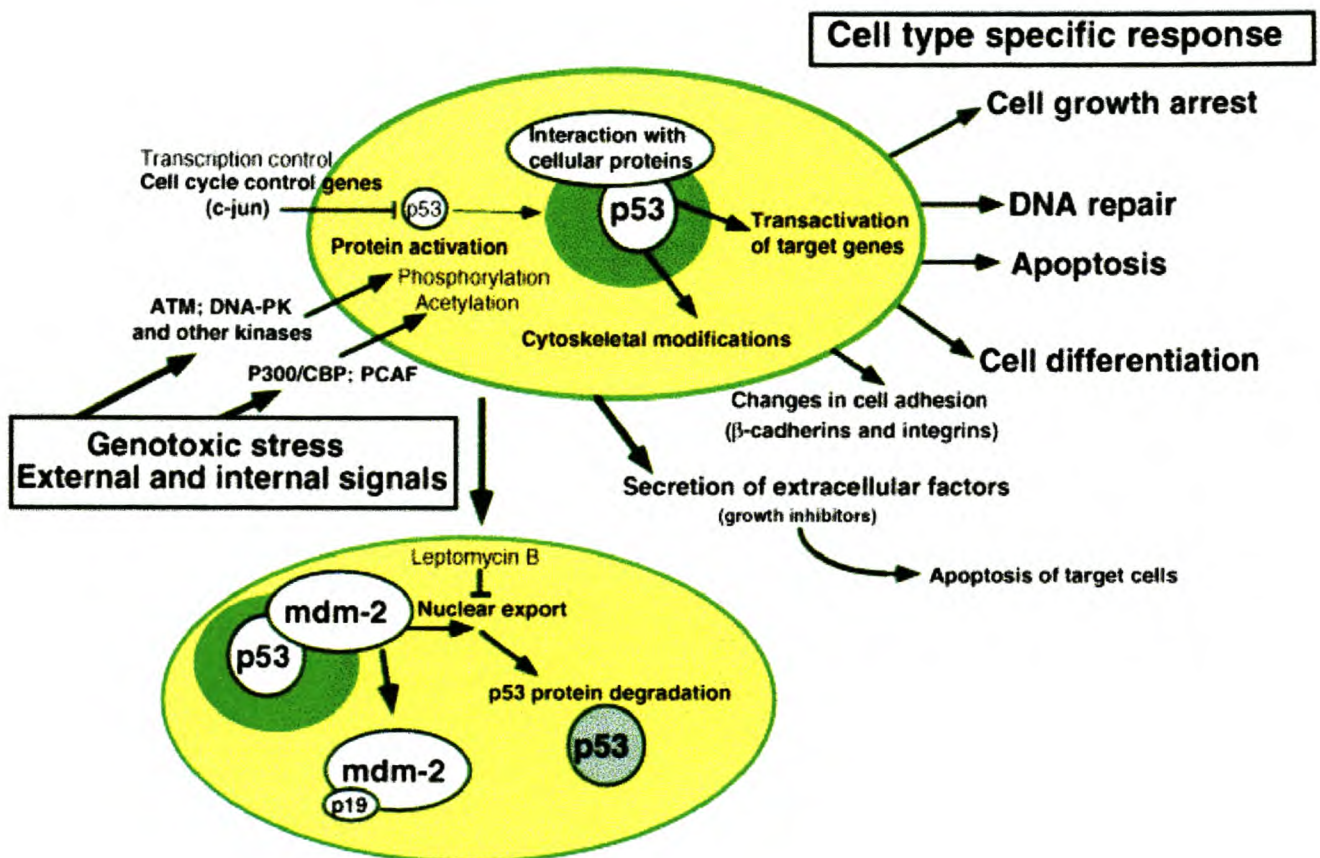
Cell type specific response

Cell growth arrest

DNA repair

Apoptosis

Cell differentiation

Transcription control
Cell cycle control genes
(c-jun)

p53

Protein activation

Interaction with cellular proteins

p53

Transactivation of target genes

Phosphorylation
Acetylation

ATM; DNA-PK and other kinases

P300/CBP; PCAF

Cytoskeletal modifications

Changes in cell adhesion
($\beta$-cadherins and integrins)

Genotoxic stress
External and internal signals

Secretion of extracellular factors
(growth inhibitors)

Apoptosis of target cells

Leptomycin B

Nuclear export

mdm-2

p53

p53 protein degradation

p53

mdm-2

p19